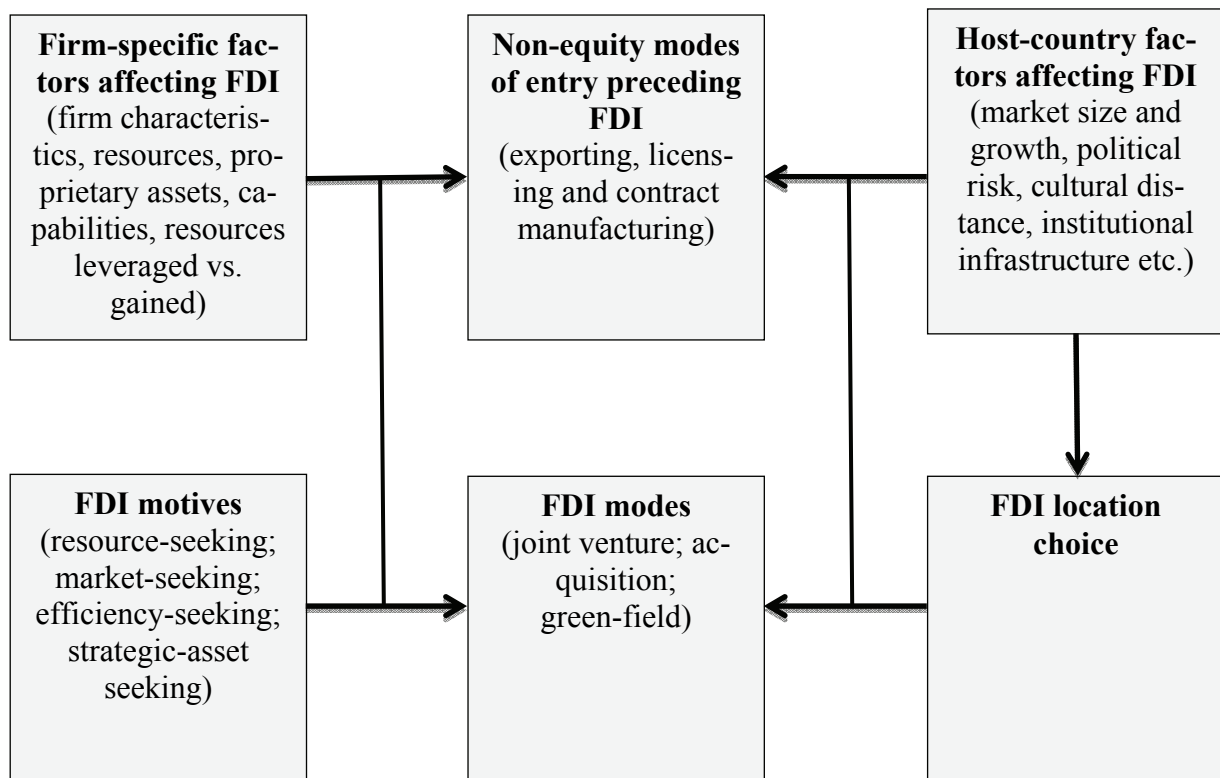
**Firm-specific factors affecting FDI**
(firm characteristics, resources, proprietary assets, capabilities, resources leveraged vs. gained)

**Non-equity modes of entry preceding FDI**
(exporting, licensing and contract manufacturing)

**Host-country factors affecting FDI**
(market size and growth, political risk, cultural distance, institutional infrastructure etc.)

**FDI motives**
(resource-seeking; market-seeking; efficiency-seeking; strategic-asset seeking)

**FDI modes**
(joint venture; acquisition; green-field)

**FDI location choice**